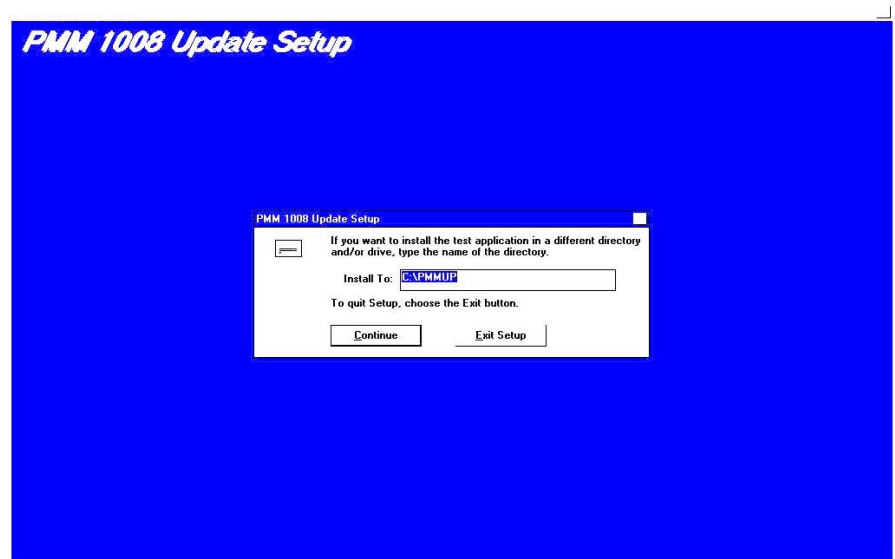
PMM 1008 Update Setup

PMM 1008 Update Setup

If you want to install the test application in a different directory and/or drive, type the name of the directory.

Install To: C:\PMMUP

To quit Setup, choose the Exit button.

Continue

Exit Setup